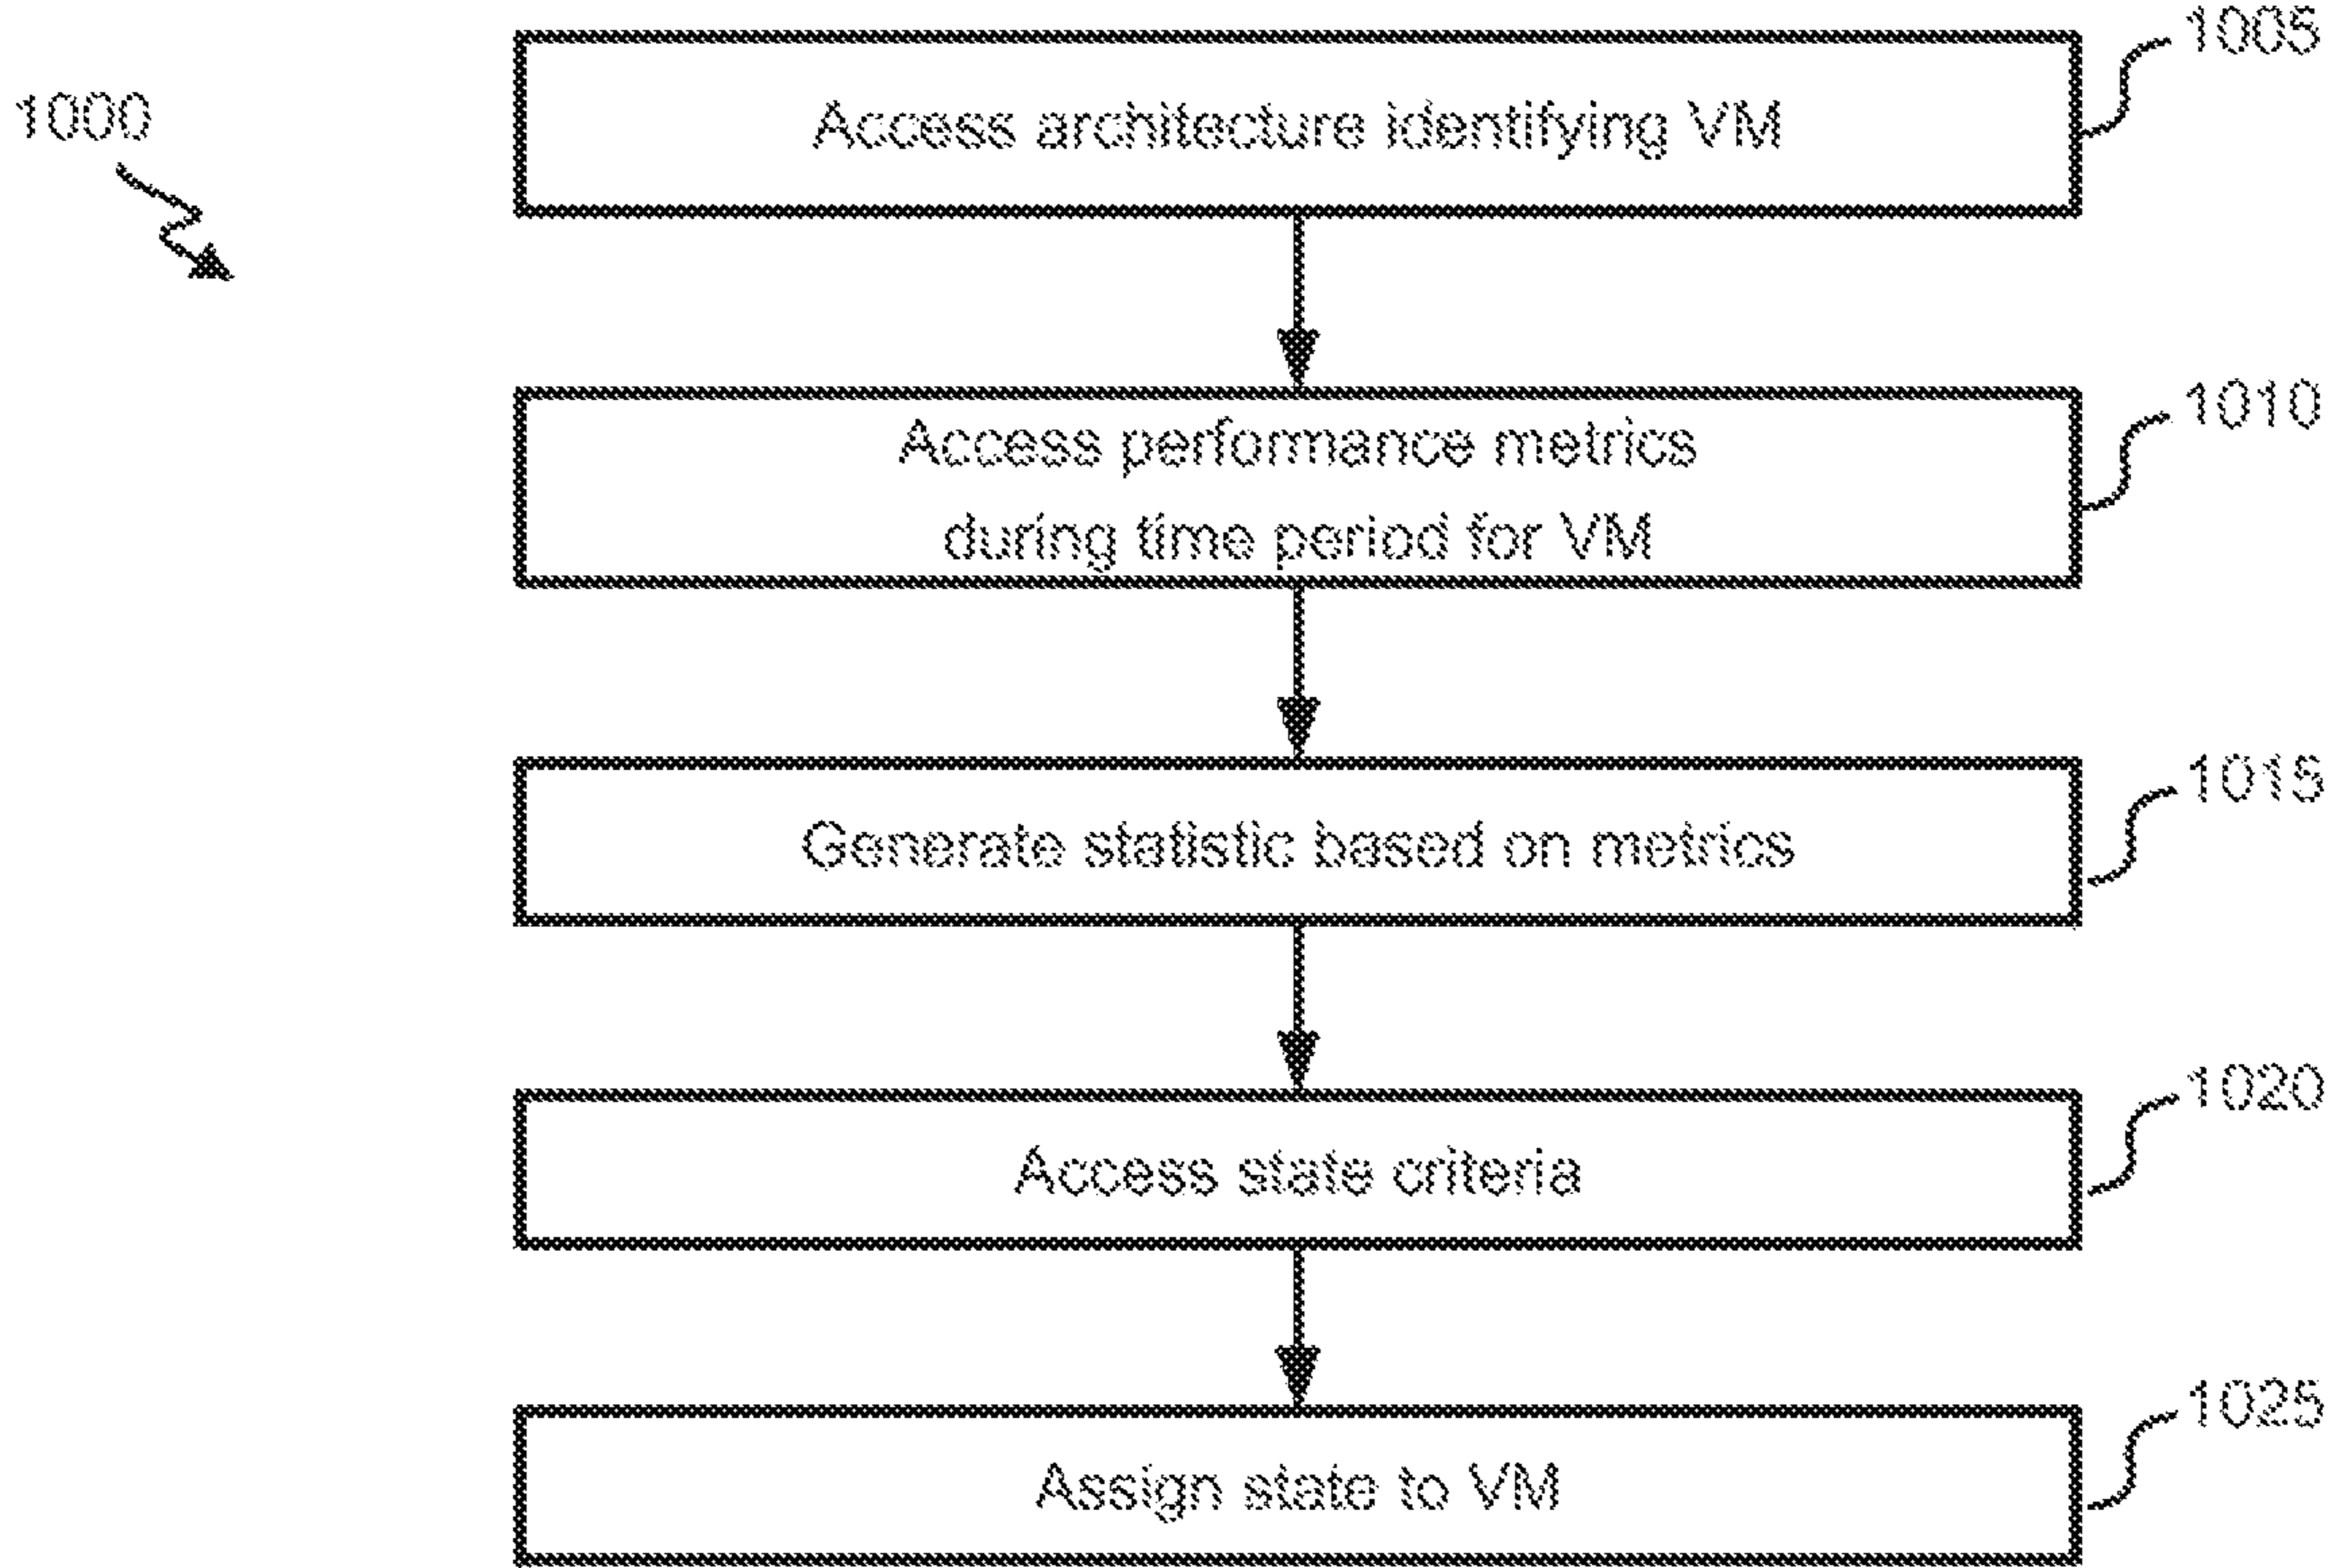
1000

Access architecture identifying VM

1005

Access performance metrics during time period for VM

1010

Generate statistic based on metrics

1015

Access state criteria

1020

Assign state to VM

1025